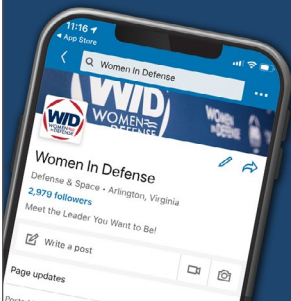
11:16
◀ App Store
Women In Defense
WID
WOMEN IN DEFENSE
WID WOMEN DEFENSE
Women In Defense
Defense & Space • Arlington, Virginia
2,979 followers
Meet the Leader You Want to Be!
Write a post
Page updates